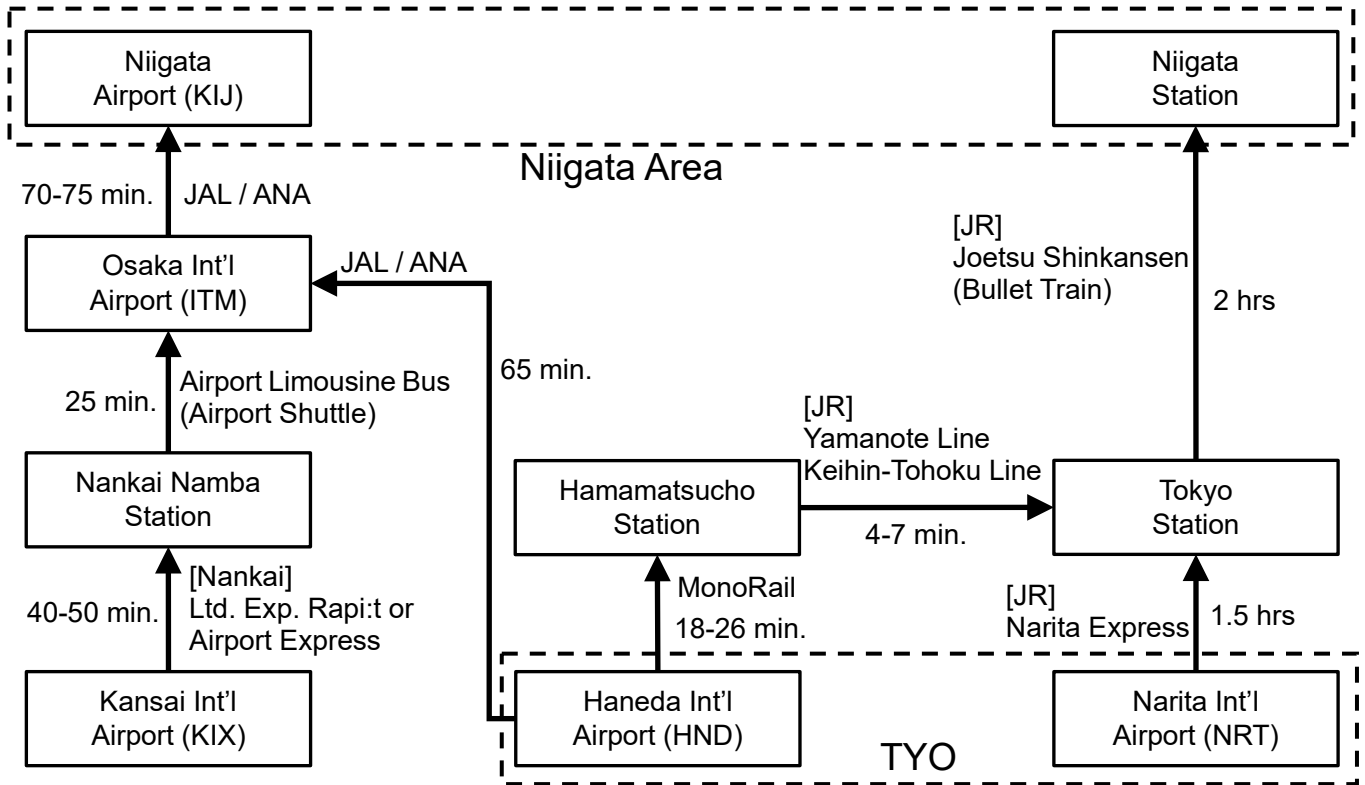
Niigata Airport (KIJ)

Niigata Station

Niigata Area

70-75 min.

JAL / ANA

Osaka Int'l Airport (ITM)

JAL / ANA

65 min.

[JR] Joetsu Shinkansen (Bullet Train)

2 hrs

25 min.

Airport Limousine Bus (Airport Shuttle)

Nankai Namba Station

[JR] Yamanote Line Keihin-Tohoku Line

Hamamatsucho Station

4-7 min.

Tokyo Station

[Nankai] Ltd. Exp. Rapi:t or Airport Express

40-50 min.

MonoRail

18-26 min.

[JR] Narita Express

1.5 hrs

Kansai Int'l Airport (KIX)

Haneda Int'l Airport (HND)

Narita Int'l Airport (NRT)

TYO